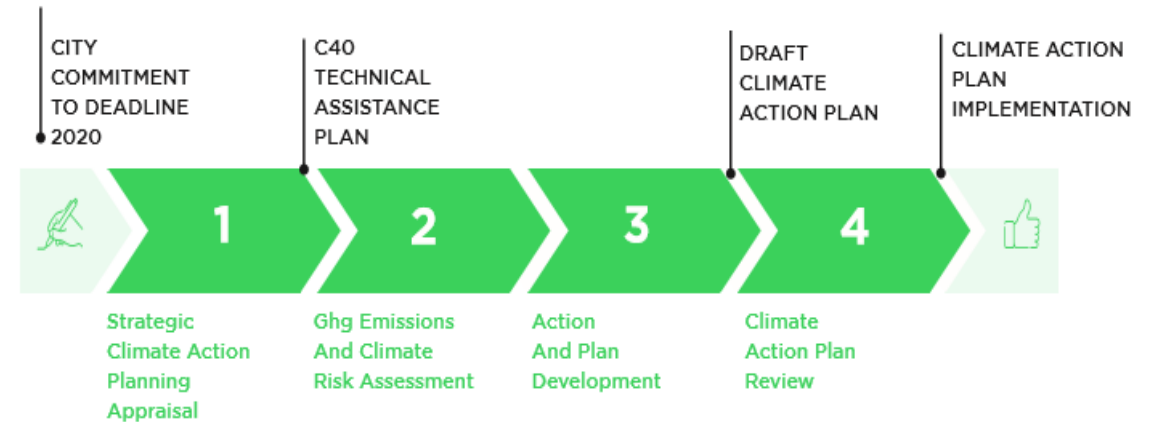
CITY COMMITMENT TO DEADLINE 2020

C40 TECHNICAL ASSISTANCE PLAN

DRAFT CLIMATE ACTION PLAN

CLIMATE ACTION PLAN IMPLEMENTATION

1

2

3

4

Strategic Climate Action Planning Appraisal

Ghg Emissions And Climate Risk Assessment

Action And Plan Development

Climate Action Plan Review